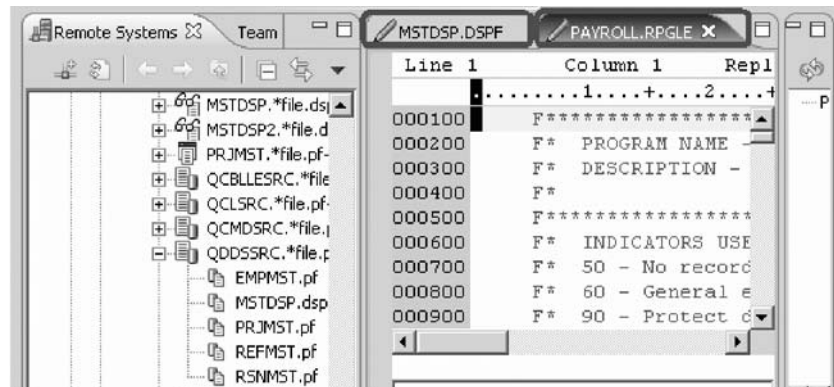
Remote Systems ☒ Team

MSTDSP.*file.dsp
MSTDSP2.*file.d
PRJMST.*file.pf-
QCBLLESRC.*file
QCLSRC.*file.pf-
QCMDSRC.*file.p
QDDSSRC.*file.p
EMPMST.pf
MSTDSP.dsp
PRJMST.pf
REFMST.pf
RSNMST.pf

MSTDSP.DSPF
PAYROLL.RPGLE ✕

Line 1 Column 1 Repl
.........1....+....2....+
000100 F****************
000200 F* PROGRAM NAME -
000300 F* DESCRIPTION -
000400 F*
000500 F****************
000600 F* INDICATORS USE
000700 F* 50 - No record
000800 F* 60 - General e
000900 F* 90 - Protect d

P